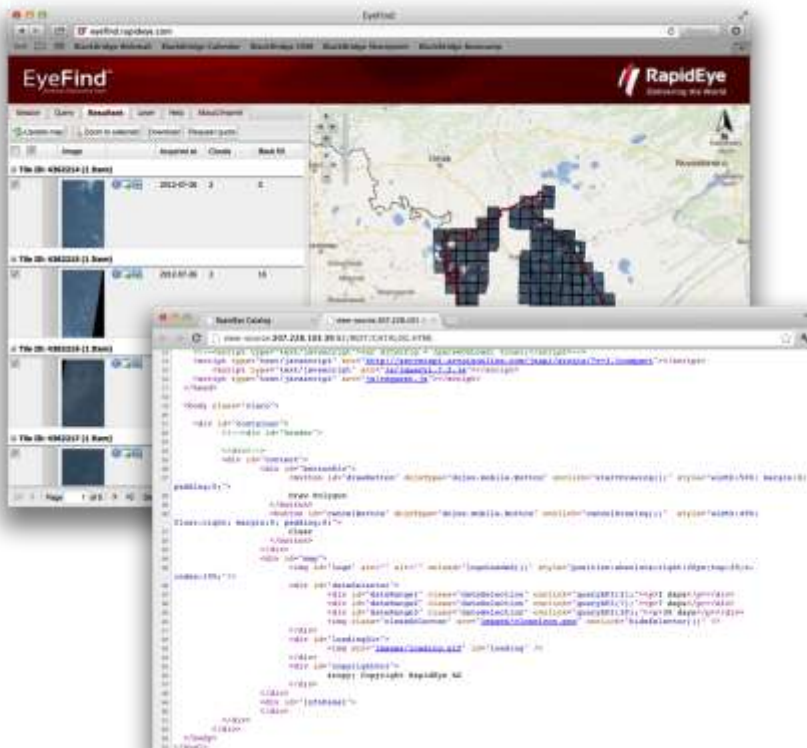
EyeFind

eyefind.rapideye.com

EyeFind

RapidEye
Delivering the World

Session Query Resultset Layer Help About/Imprint

Update map Zoom to selected Download Request quote

Image Acquired at Clouds Black fill

Tile ID: 4362214 (1 Item)

2012-07-26 3 0

Tile ID: 4362215 (1 Item)

2012-07-26 3 15

Tile ID: 4362216 (1 Item)

Tile ID: 4362217 (1 Item)

Page 1 of 5

RapidEye Catalog

view-source:207.228.101.39

view-source:207.228.101.39:81/REST/CATALOG.HTML

Draw Polygon

Clear

&copy; Copyright RapidEye AG